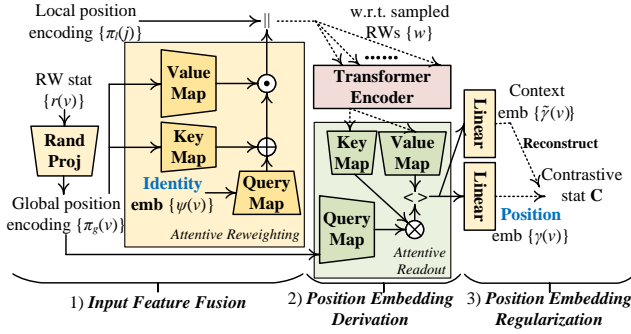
Local position encoding $\{\pi_l(j)\}$

w.r.t. sampled RWs $\{w\}$

RW stat $\{r(v)\}$

Rand Proj

Value Map

Key Map

Identity emb $\{\psi(v)\}$

Query Map

Global position encoding $\{\pi_g(v)\}$

Attentive Reweighting

Transformer Encoder

Key Map

Value Map

Query Map

Attentive Readout

Linear

Linear

Context emb $\{\tilde{\gamma}(v)\}$

Reconstruct

Contrastive stat **C**

Position emb $\{\gamma(v)\}$

1) *Input Feature Fusion*

2) *Position Embedding Derivation*

3) *Position Embedding Regularization*